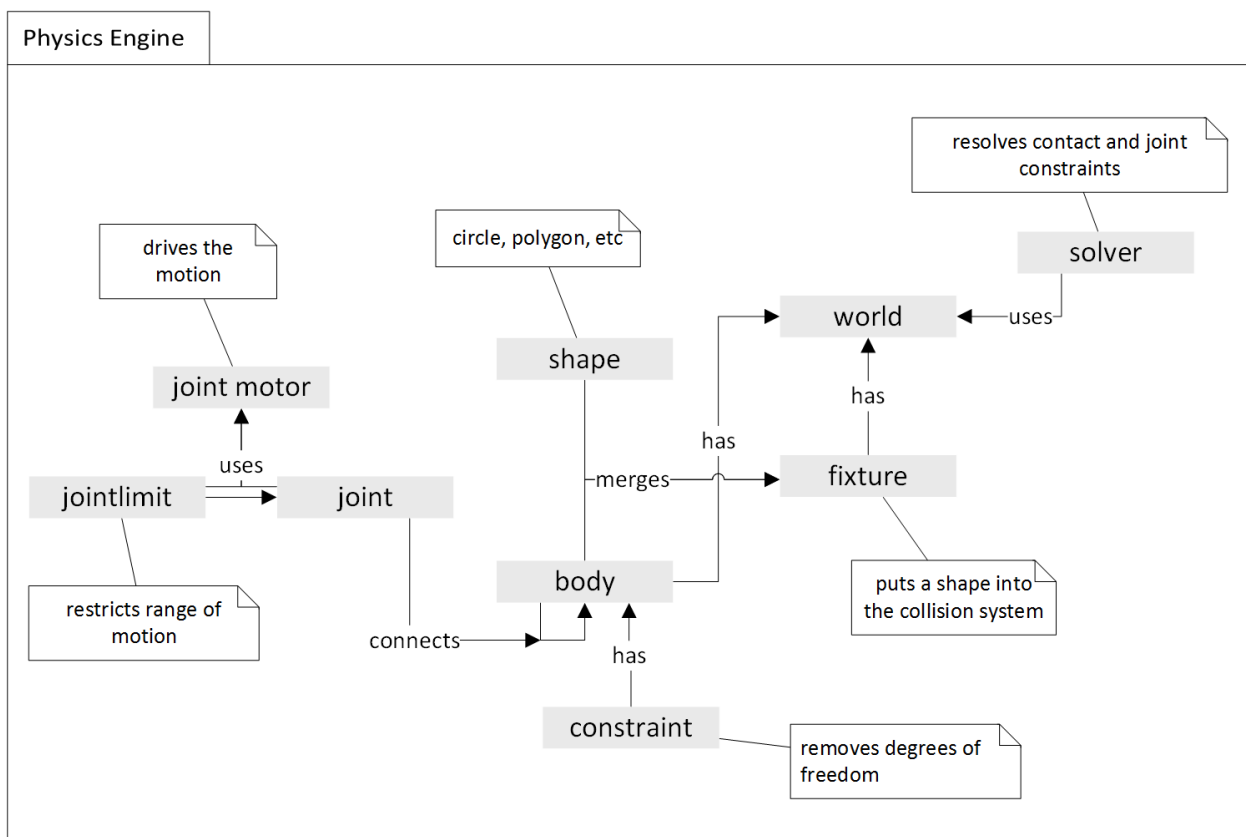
Physics Engine

resolves contact and joint constraints

solver

circle, polygon, etc

drives the motion

world

uses

shape

joint motor

has

has

uses

jointlimit

joint

merges

fixture

body

restricts range of motion

puts a shape into the collision system

connects

has

constraint

removes degrees of freedom